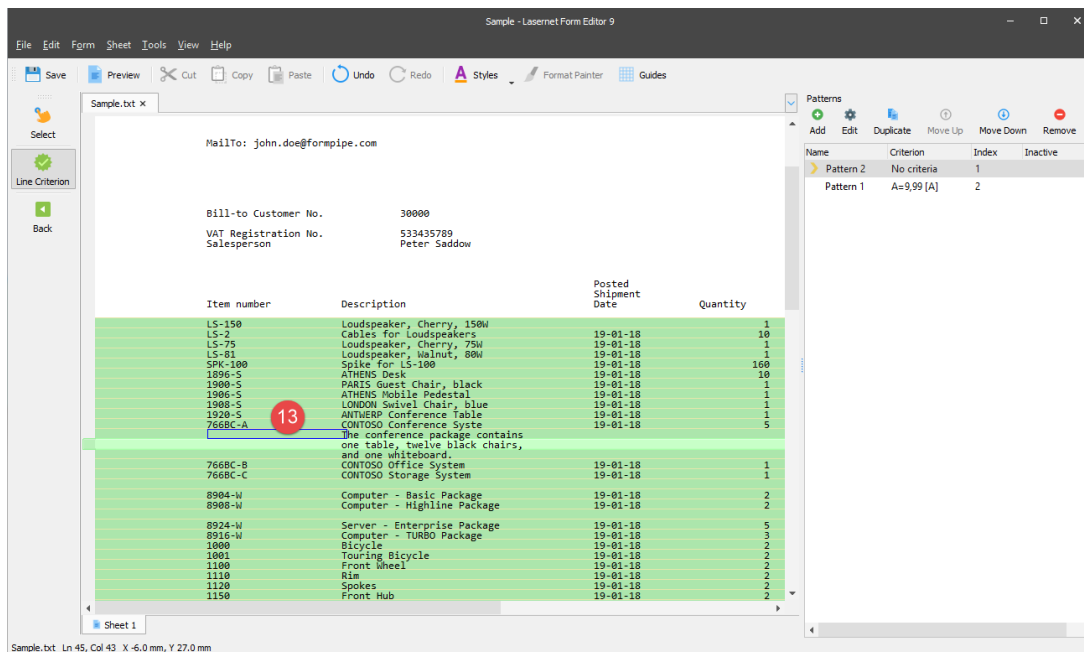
Sample - Lasernet Form Editor 9

File Edit Form Sheet Tools View Help

Save Preview Cut Copy Paste Undo Redo Styles Format Painter Guides

Select

Line Criterion

Back

Sample.txt ×

MailTo: john.doe@formpipe.com

Bill-to Customer No. 30000

VAT Registration No. 533435789
Salesperson Peter Saddow

| Item number | Description | Posted Shipment Date | Quantity |
|---|---|---|---|
| LS-150 | Loudspeaker, Cherry, 150W | | 1 |
| LS-2 | Cables for Loudspeakers | 19-01-18 | 10 |
| LS-75 | Loudspeaker, Cherry, 75W | 19-01-18 | 1 |
| LS-81 | Loudspeaker, Walnut, 80W | 19-01-18 | 1 |
| SPK-100 | Spike for LS-100 | 19-01-18 | 160 |
| 1896-S | ATHENS Desk | 19-01-18 | 10 |
| 1900-S | PARIS Guest Chair, black | 19-01-18 | 1 |
| 1906-S | ATHENS Mobile Pedestal | 19-01-18 | 1 |
| 1908-S | LONDON Swivel Chair, blue | 19-01-18 | 1 |
| 1920-S | ANTWERP Conference Table | 19-01-18 | 1 |
| 766BC-A | CONTOSO Conference Syste | 19-01-18 | 5 |
| | The conference package contains one table, twelve black chairs, and one whiteboard. | | |
| 766BC-B | CONTOSO Office System | 19-01-18 | 1 |
| 766BC-C | CONTOSO Storage System | 19-01-18 | 1 |
| 8904-W | Computer - Basic Package | 19-01-18 | 2 |
| 8908-W | Computer - Highline Package | 19-01-18 | 2 |
| 8924-W | Server - Enterprise Package | 19-01-18 | 5 |
| 8916-W | Computer - TURBO Package | 19-01-18 | 3 |
| 1000 | Bicycle | 19-01-18 | 2 |
| 1001 | Touring Bicycle | 19-01-18 | 2 |
| 1100 | Front Wheel | 19-01-18 | 2 |
| 1110 | Rim | 19-01-18 | 2 |
| 1120 | Spokes | 19-01-18 | 2 |
| 1150 | Front Hub | 19-01-18 | 2 |

13

Sheet 1

Patterns

Add Edit Duplicate Move Up Move Down Remove

| Name | Criterion | Index | Inactive |
|---|---|---|---|
| Pattern 2 | No criteria | 1 | |
| Pattern 1 | A=9,99 [A] | 2 | |

Sample.txt Ln 45, Col 43 X -6.0 mm, Y 27.0 mm